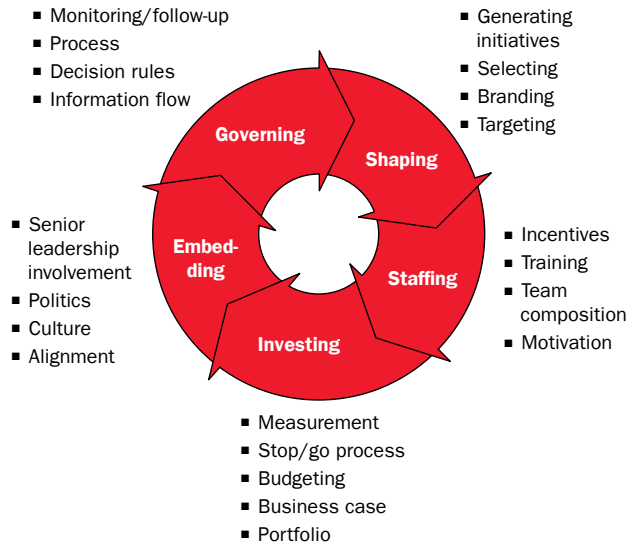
▪ Monitoring/follow-up
▪ Process
▪ Decision rules
▪ Information flow

▪ Generating initiatives
▪ Selecting
▪ Branding
▪ Targeting

Governing

Shaping

▪ Senior leadership involvement
▪ Politics
▪ Culture
▪ Alignment

Embedding

Staffing

▪ Incentives
▪ Training
▪ Team composition
▪ Motivation

Investing

▪ Measurement
▪ Stop/go process
▪ Budgeting
▪ Business case
▪ Portfolio